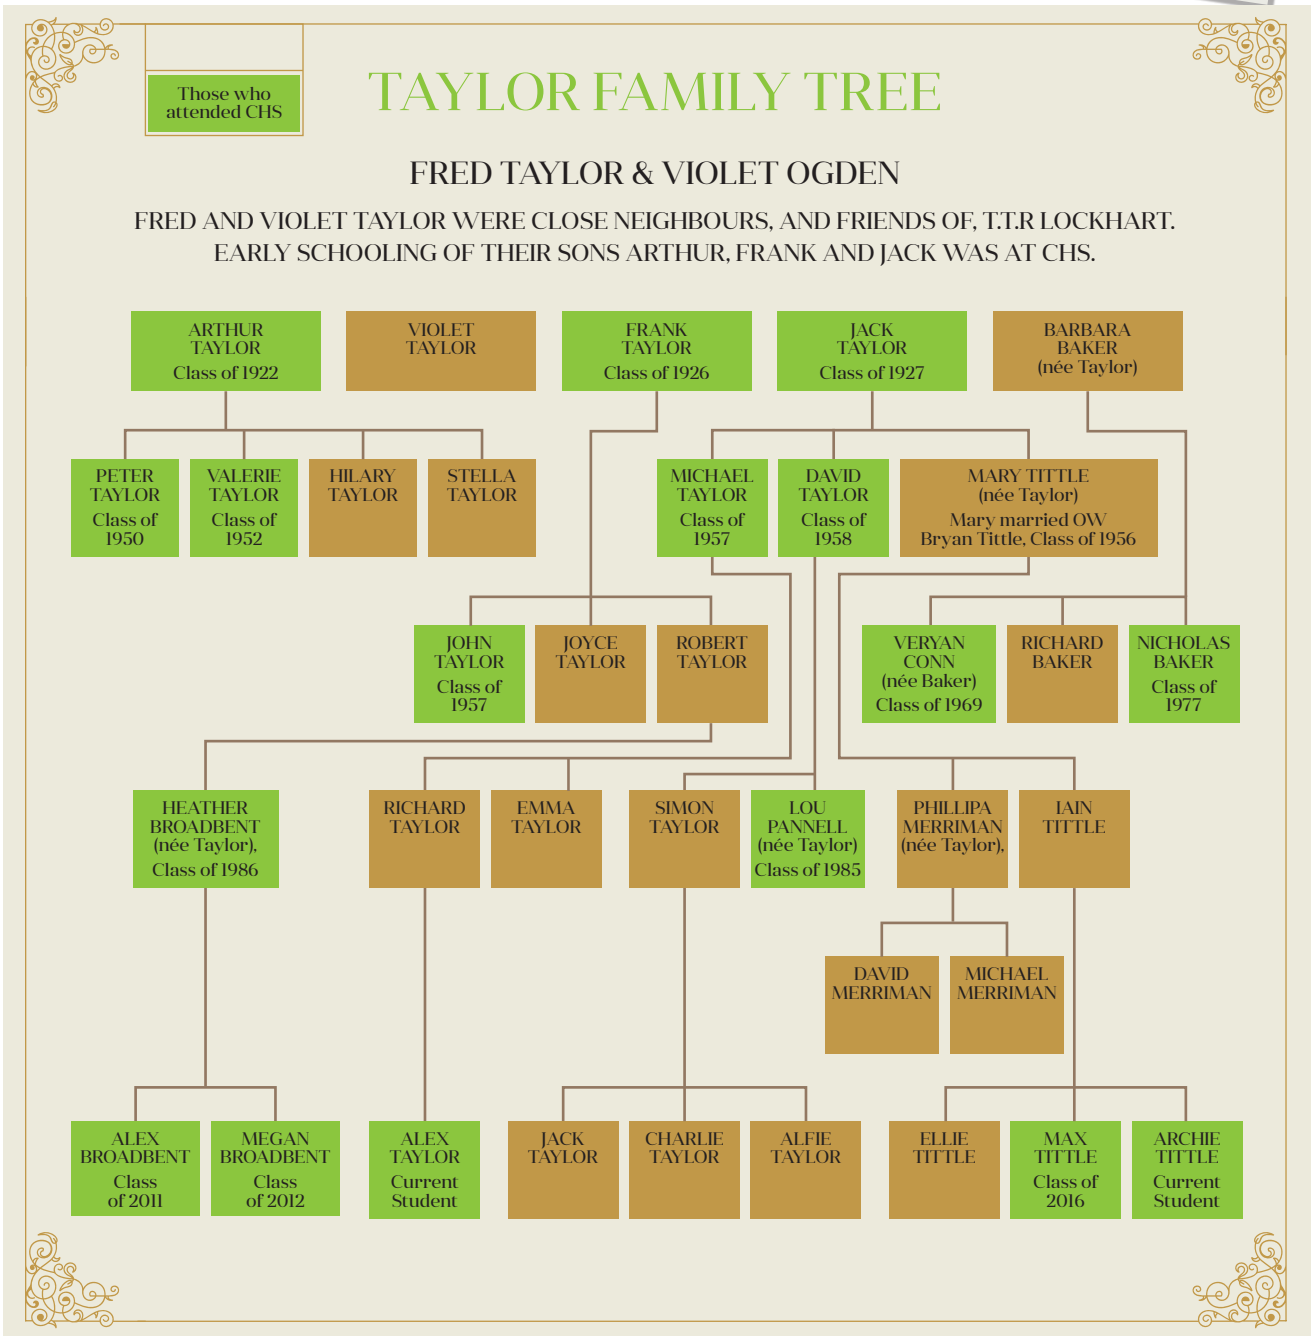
Those who attended CHS

TAYLOR FAMILY TREE

FRED TAYLOR & VIOLET OGDEN

FRED AND VIOLET TAYLOR WERE CLOSE NEIGHBOURS, AND FRIENDS OF, T.T.R LOCKHART. EARLY SCHOOLING OF THEIR SONS ARTHUR, FRANK AND JACK WAS AT CHS.

ARTHUR TAYLOR Class of 1922

VIOLET TAYLOR

FRANK TAYLOR Class of 1926

JACK TAYLOR Class of 1927

BARBARA BAKER (née Taylor)

PETER TAYLOR Class of 1950

VALERIE TAYLOR Class of 1952

HILARY TAYLOR

STELLA TAYLOR

MICHAEL TAYLOR Class of 1957

DAVID TAYLOR Class of 1958

MARY TITTLE (née Taylor) Mary married OW Bryan Tittle, Class of 1956

JOHN TAYLOR Class of 1957

JOYCE TAYLOR

ROBERT TAYLOR

VERYAN CONN (née Baker) Class of 1969

RICHARD BAKER

NICHOLAS BAKER Class of 1977

HEATHER BROADBENT (née Taylor), Class of 1986

RICHARD TAYLOR

EMMA TAYLOR

SIMON TAYLOR

LOU PANNELL (née Taylor) Class of 1985

PHILLIPA MERRIMAN (née Taylor),

IAIN TITTLE

DAVID MERRIMAN

MICHAEL MERRIMAN

ALEX BROADBENT Class of 2011

MEGAN BROADBENT Class of 2012

ALEX TAYLOR Current Student

JACK TAYLOR

CHARLIE TAYLOR

ALFIE TAYLOR

ELLIE TITTLE

MAX TITTLE Class of 2016

ARCHIE TITTLE Current Student